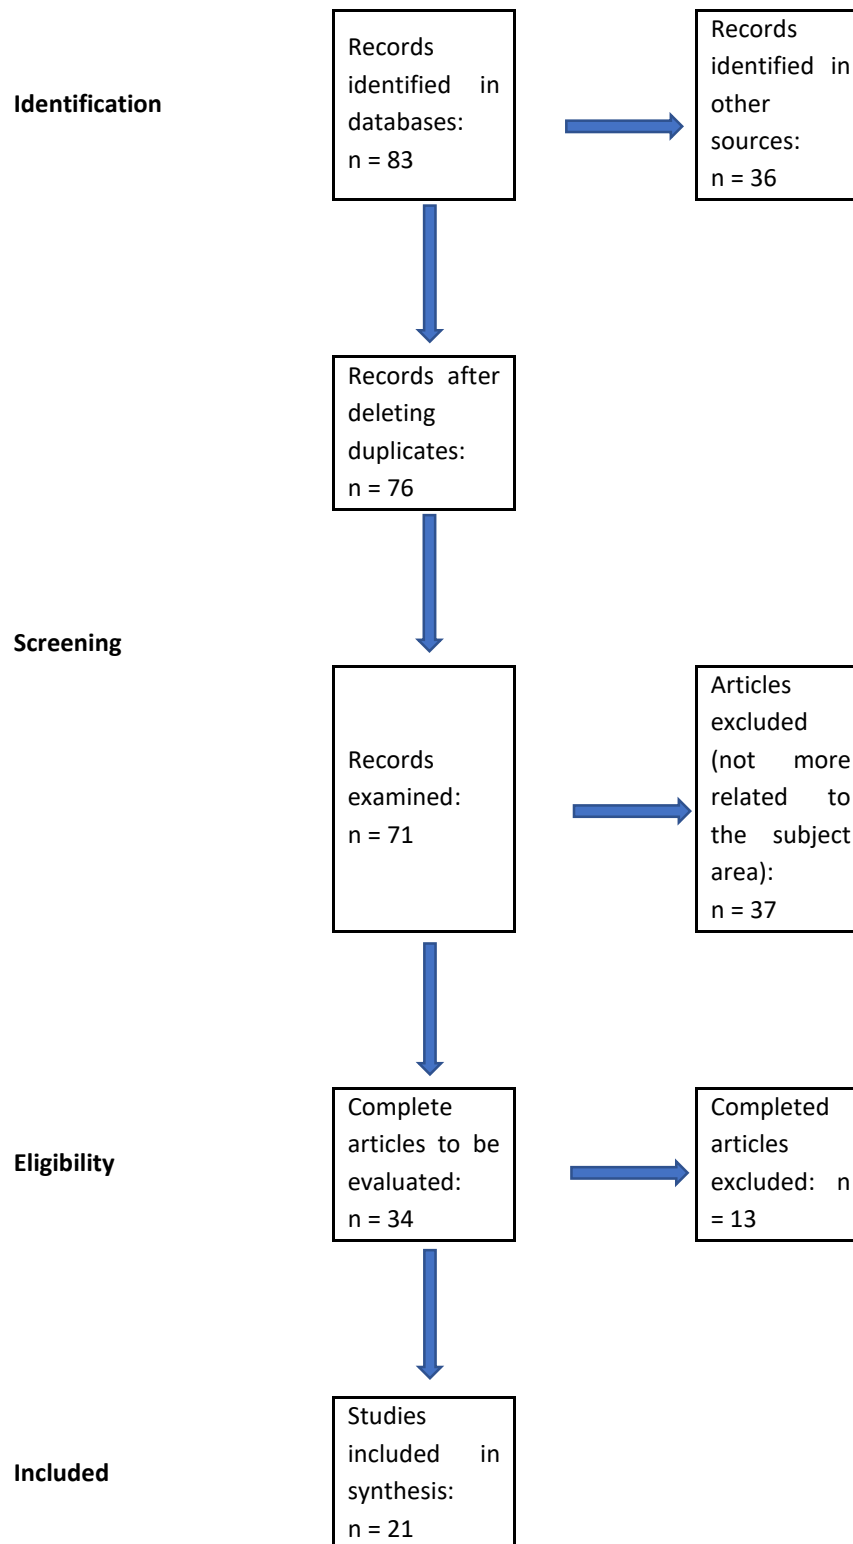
Identification

Records identified in databases: n = 83

Records identified in other sources: n = 36

Records after deleting duplicates: n = 76

Screening

Records examined: n = 71

Articles excluded (not more related to the subject area): n = 37

Eligibility

Complete articles to be evaluated: n = 34

Completed articles excluded: n = 13

Included

Studies included in synthesis: n = 21